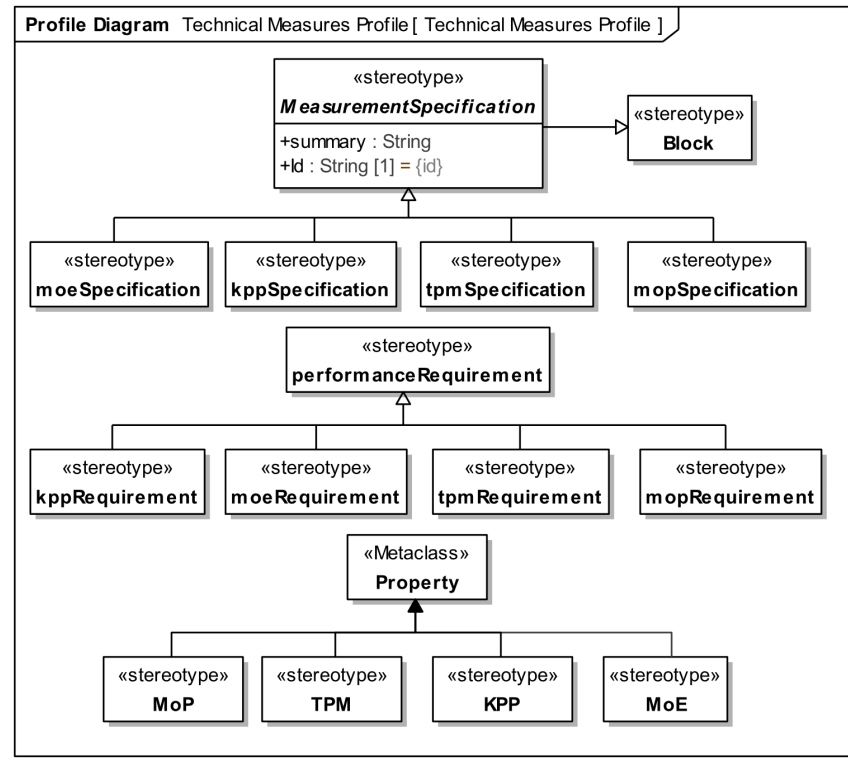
Profile Diagram Technical Measures Profile [ Technical Measures Profile ]

«stereotype»
MeasurementSpecification
+summary : String
+Id : String [1] = {id}

«stereotype»
Block

«stereotype»
moeSpecification

«stereotype»
kppSpecification

«stereotype»
tpmSpecification

«stereotype»
mopSpecification

«stereotype»
performanceRequirement

«stereotype»
kppRequirement

«stereotype»
moeRequirement

«stereotype»
tpmRequirement

«stereotype»
mopRequirement

«Metaclass»
Property

«stereotype»
MoP

«stereotype»
TPM

«stereotype»
KPP

«stereotype»
MoE